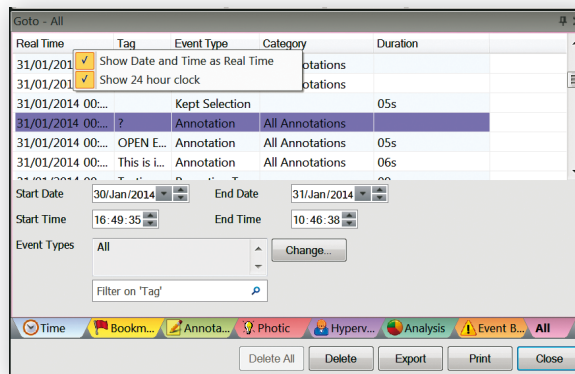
Goto - All

| Real Time | Tag | Event Type | Category | Duration |
|---|---|---|---|---|
| 31/01/201 | | | Annotations | |
| 31/01/201 | | | Annotations | |
| 31/01/2014 00:... | | Kept Selection | | 05s |
| 31/01/2014 00:... | ? | Annotation | All Annotations | |
| 31/01/2014 00:... | OPEN E... | Annotation | All Annotations | 05s |
| 31/01/2014 00:... | This is i... | Annotation | All Annotations | 06s |

✓ Show Date and Time as Real Time
✓ Show 24 hour clock

Start Date 30/Jan/2014
End Date 31/Jan/2014
Start Time 16:49:35
End Time 10:46:38
Event Types
All
Change...
Filter on 'Tag'

Time | Bookm... | Annota... | Photic | Hyperv... | Analysis | Event B... | All

Delete All | Delete | Export | Print | Close